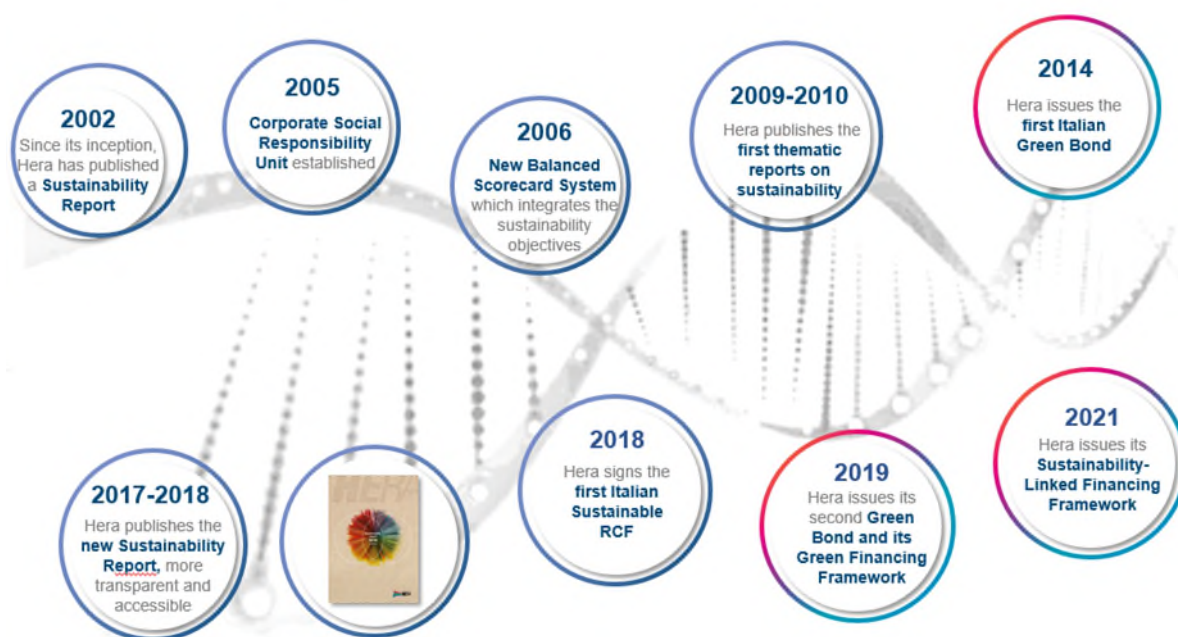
2002
Since its inception, Hera has published a Sustainability Report

2005
Corporate Social Responsibility Unit established

2006
New Balanced Scorecard System which integrates the sustainability objectives

2009-2010
Hera publishes the first thematic reports on sustainability

2014
Hera issues the first Italian Green Bond

2017-2018
Hera publishes the new Sustainability Report, more transparent and accessible

HERA

2018
Hera signs the first Italian Sustainable RCF

2019
Hera issues its second Green Bond and its Green Financing Framework

2021
Hera issues its Sustainability-Linked Financing Framework